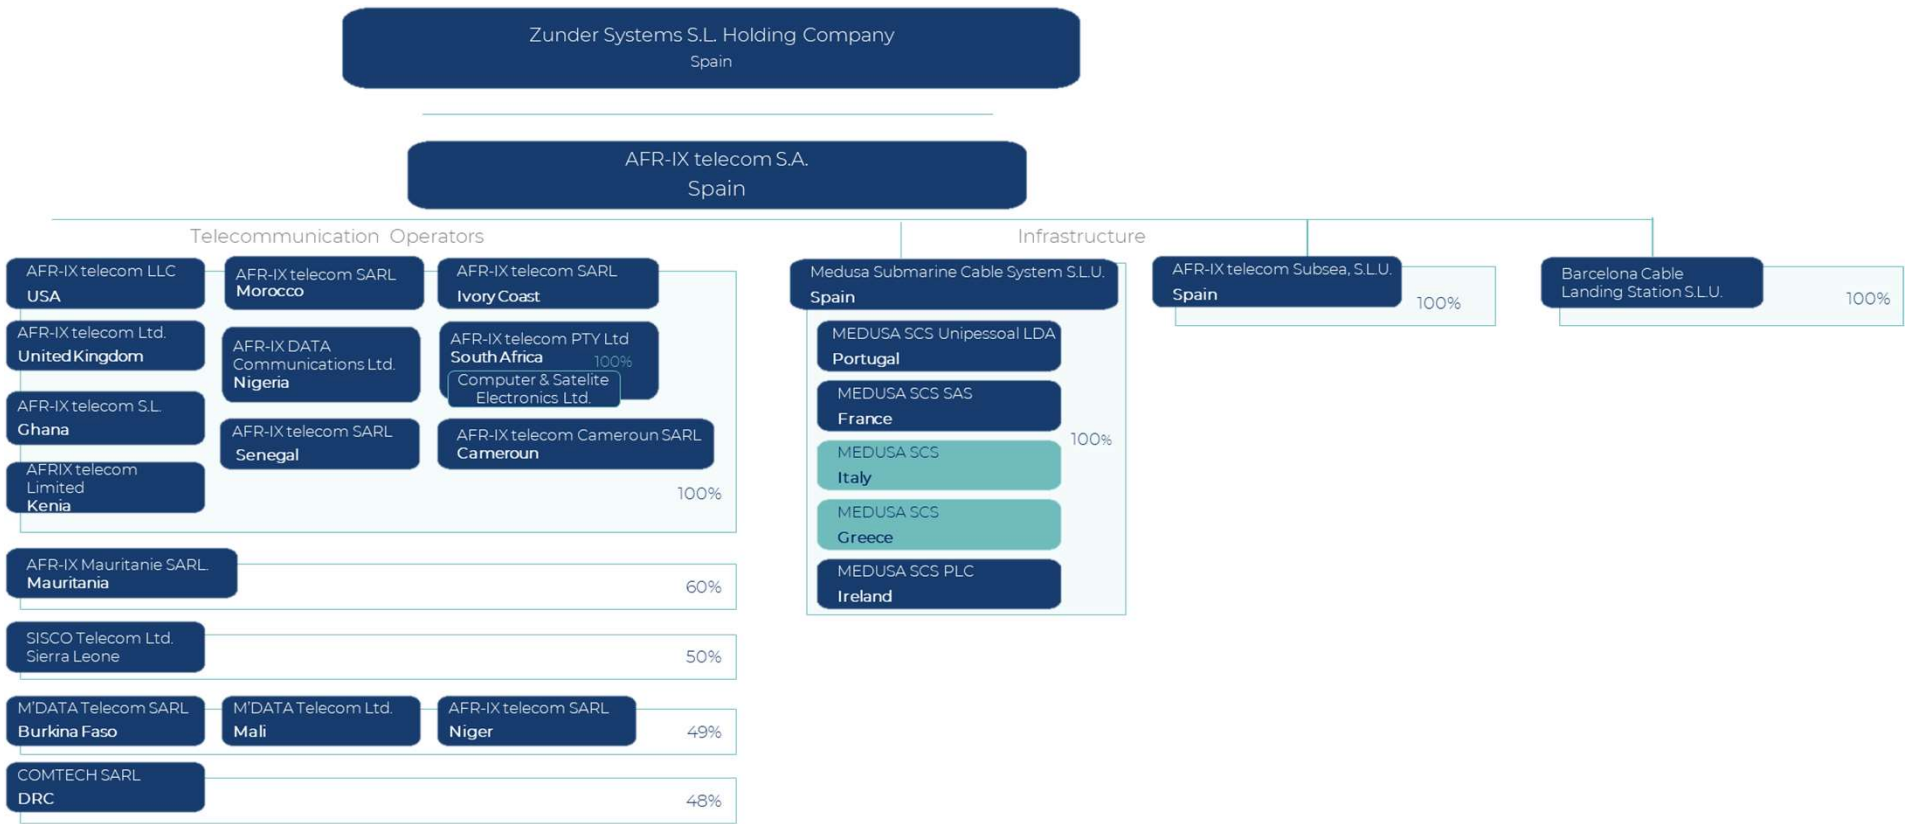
Zunder Systems S.L. Holding Company
Spain

AFR-IX telecom S.A.
Spain

Telecommunication Operators

AFR-IX telecom LLC
USA

AFR-IX telecom SARL
Morocco

AFR-IX telecom SARL
Ivory Coast

AFR-IX telecom Ltd.
United Kingdom

AFR-IX DATA Communications Ltd.
Nigeria

AFR-IX telecom PTY Ltd
South Africa
100%
Computer & Satelite Electronics Ltd.

AFR-IX telecom S.L.
Ghana

AFR-IX telecom SARL
Senegal

AFR-IX telecom Cameroun SARL
Cameroun

AFRIX telecom Limited
Kenia

100%

AFR-IX Mauritanie SARL.
Mauritania
60%

SISCO Telecom Ltd.
Sierra Leone
50%

M'DATA Telecom SARL
Burkina Faso

M'DATA Telecom Ltd.
Mali

AFR-IX telecom SARL
Niger
49%

COMTECH SARL
DRC
48%

Infrastructure

Medusa Submarine Cable System S.L.U.
Spain

MEDUSA SCS Unipessoal LDA
Portugal

MEDUSA SCS SAS
France

MEDUSA SCS
Italy

MEDUSA SCS
Greece

MEDUSA SCS PLC
Ireland

100%

AFR-IX telecom Subsea, S.L.U.
Spain
100%

Barcelona Cable Landing Station S.L.U.
100%